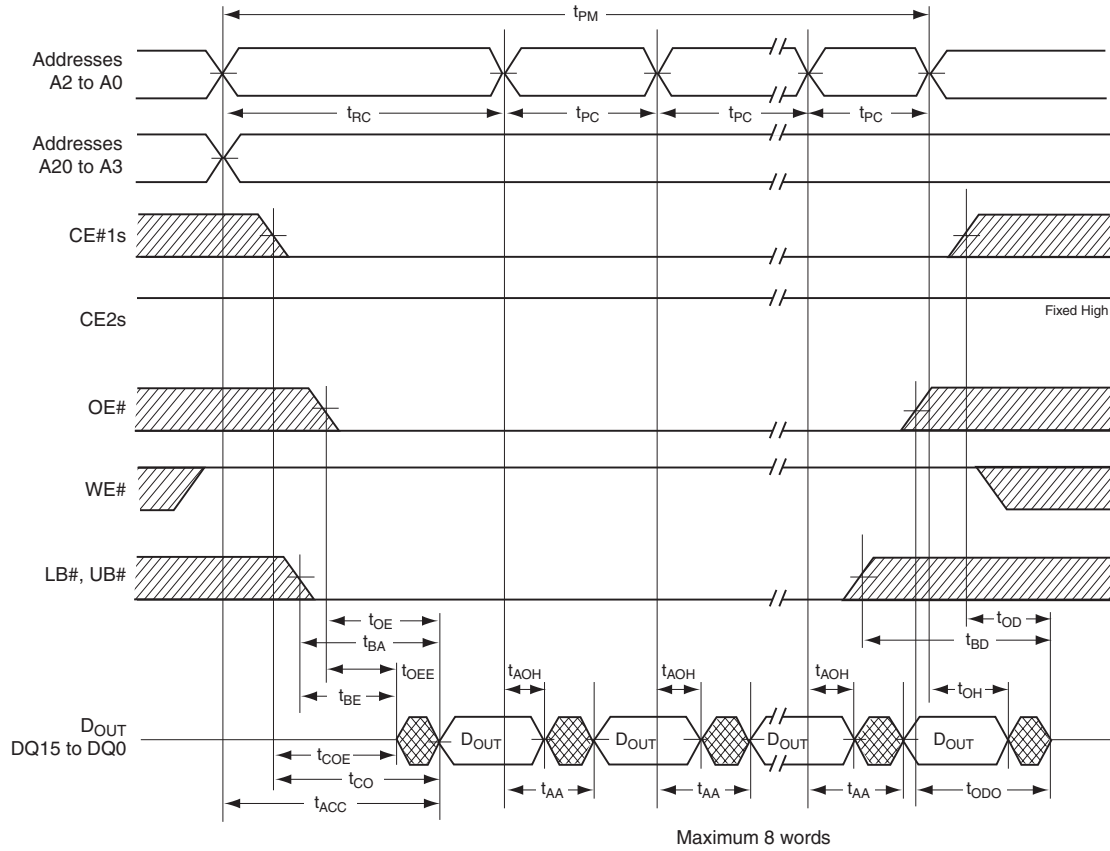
$t_{PM}$

Addresses A2 to A0

$t_{RC}$ $t_{PC}$ $t_{PC}$ $t_{PC}$

Addresses A20 to A3

CE#1s

CE2s

Fixed High

OE#

WE#

LB#, UB#

$t_{OE}$

$t_{OD}$

$t_{BA}$

$t_{BD}$

$t_{OEE}$

$t_{AOH}$ $t_{AOH}$ $t_{AOH}$

$t_{BE}$

$t_{OH}$

$D_{OUT}$ DQ15 to DQ0

$D_{OUT}$ $D_{OUT}$ $D_{OUT}$ $D_{OUT}$

$t_{COE}$

$t_{CO}$

$t_{AA}$ $t_{AA}$ $t_{AA}$ $t_{ODO}$

$t_{ACC}$

Maximum 8 words